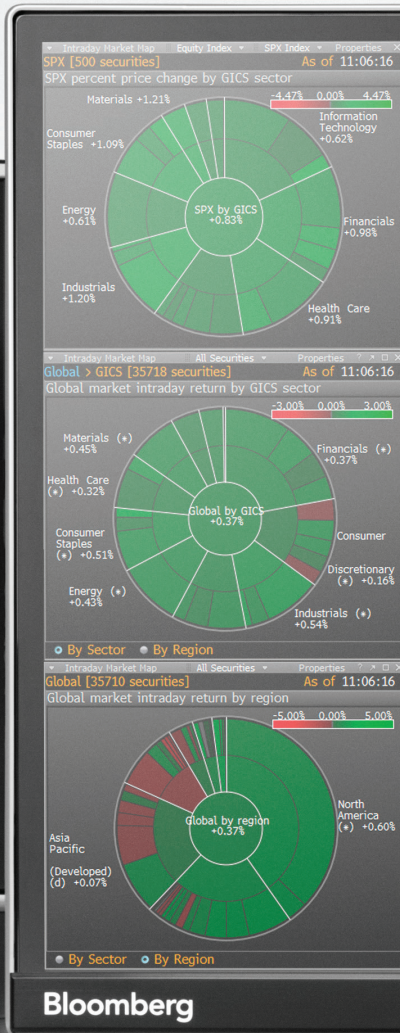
Intraday Market Map Equity Index SPX Index Properties
SPX [500 securities] As of 11:06:16
SPX percent price change by GICS sector
-4.47% 0.00% 4.47%
Materials +1.21%
Information Technology +0.62%
Consumer Staples +1.09%
Energy +0.61%
SPX by GICS +0.83%
Financials +0.98%
Industrials +1.20%
Health Care +0.91%

Intraday Market Map All Securities Properties
Global > GICS [35718 securities] As of 11:06:16
Global market intraday return by GICS sector
-3.00% 0.00% 3.00%
Materials (*) +0.45%
Financials (*) +0.37%
Health Care (*) +0.32%
Global by GICS +0.37%
Consumer
Consumer Staples (*) +0.51%
Discretionary (*) +0.16%
Energy (*) +0.43%
Industrials (*) +0.54%
By Sector By Region

Intraday Market Map All Securities Properties
Global [35710 securities] As of 11:06:16
Global market intraday return by region
-5.00% 0.00% 5.00%
North America (*) +0.60%
Global by region +0.37%
Asia Pacific (Developed) (d) +0.07%
By Sector By Region

Bloomberg